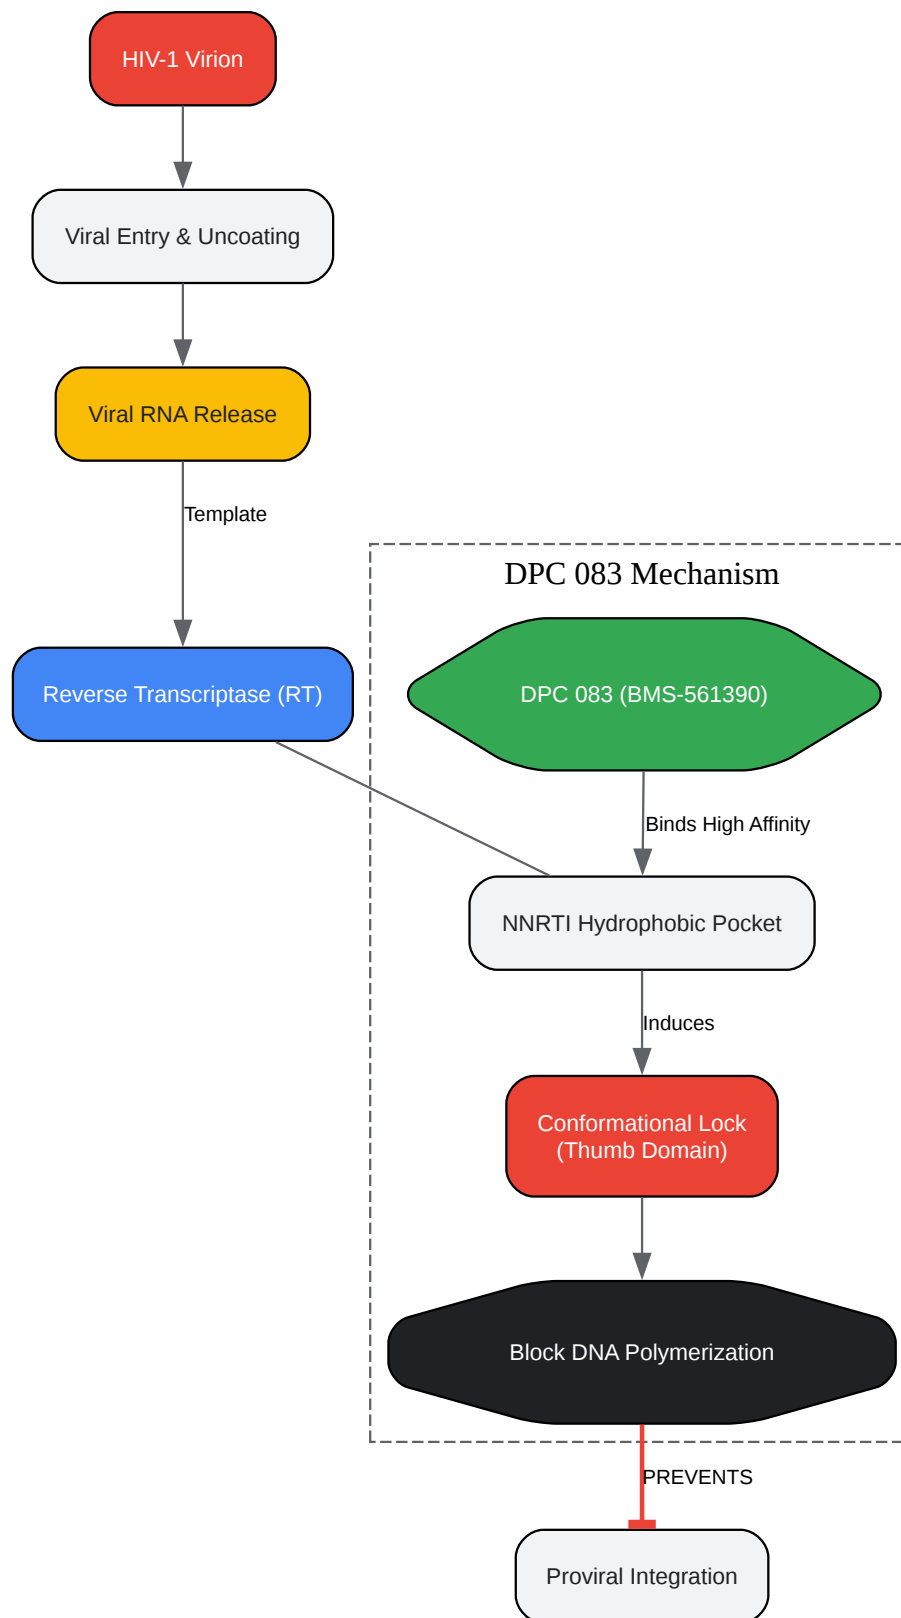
HIV-1 Virion

Viral Entry & Uncoating

Viral RNA Release

Template

Reverse Transcriptase (RT)

DPC 083 Mechanism

DPC 083 (BMS-561390)

Binds High Affinity

NNRTI Hydrophobic Pocket

Induces

Conformational Lock (Thumb Domain)

Block DNA Polymerization

PREVENTS

Proviral Integration